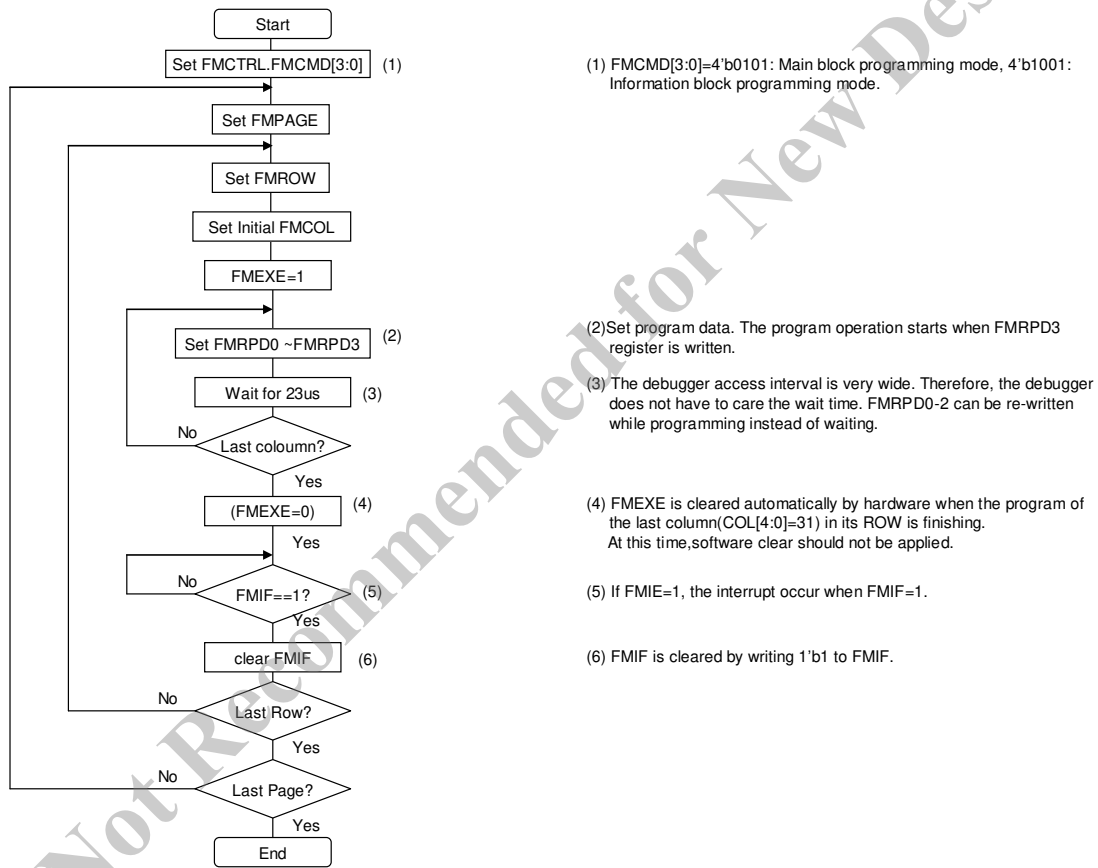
Start

Set FMCTRL.FMCMD[3:0] (1)

Set FMPAGE

Set FMROW

Set Initial FMCOL

FMEXE=1

Set FMRPD0 ~FMRPD3 (2)

Wait for 23us (3)

No

Last coloumn?

Yes

(FMEXE=0) (4)

Yes

No

FMIF==1? (5)

Yes

clear FMIF (6)

No

Last Row?

Yes

No

Last Page?

Yes

End

(1) FMCMD[3:0]=4'b0101: Main block programming mode, 4'b1001: Information block programming mode.

(2)Set program data. The program operation starts when FMRPD3 register is written.

(3) The debugger access interval is very wide. Therefore, the debugger does not have to care the wait time. FMRPD0-2 can be re-written while programming instead of waiting.

(4) FMEXE is cleared automatically by hardware when the program of the last column(COL[4:0]=31) in its ROW is finishing. At this time,software clear should not be applied.

(5) If FMIE=1, the interrupt occur when FMIF=1.

(6) FMIF is cleared by writing 1'b1 to FMIF.

Not Recommended for New Des